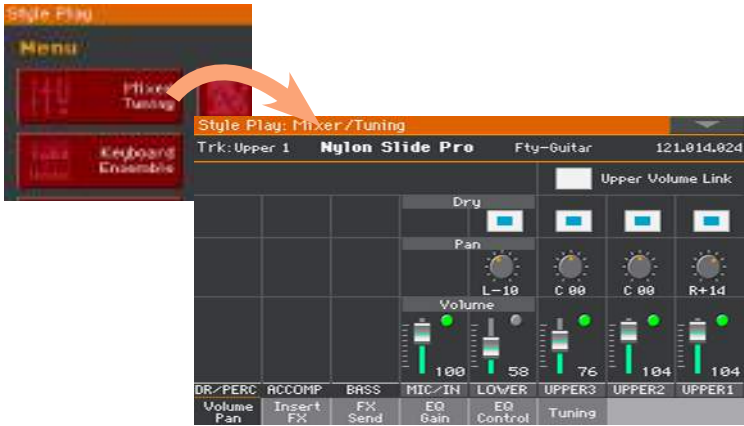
Style Play
Menu
Mixer Tuning
Keyboard Ensemble

Style Play: Mixer/Tuning
Trk:Upper 1 Nylon Slide Pro Fty-Guitar 121.014.024
Upper Volume Link
Dry
Pan
L-10 C 00 C 00 R+14
Volume
100 58 76 104 104
DR/PERC ACCOMP BASS MIC/IN LOWER UPPER3 UPPER2 UPPER1
Volume Pan | Insert FX | FX Send | EQ Gain | EQ Control | Tuning